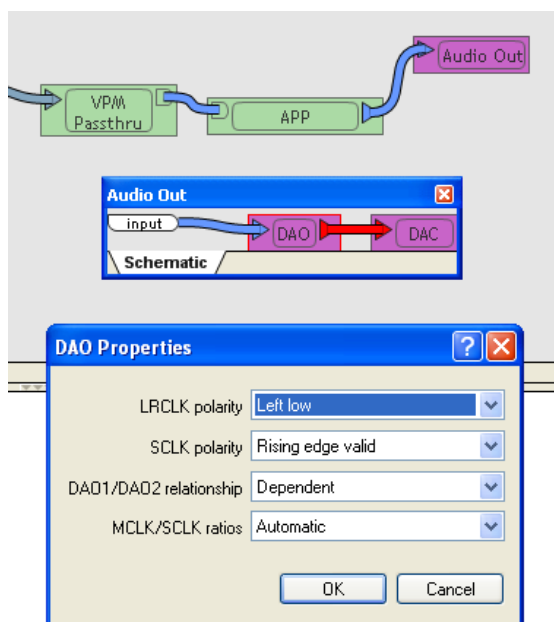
VPM Passthru

APP

Audio Out

Audio Out

input

DAO

DAC

Schematic

DAO Properties

?

LRCLK polarity Left low

SCLK polarity Rising edge valid

DAO1/DAO2 relationship Dependent

MCLK/SCLK ratios Automatic

OK

Cancel